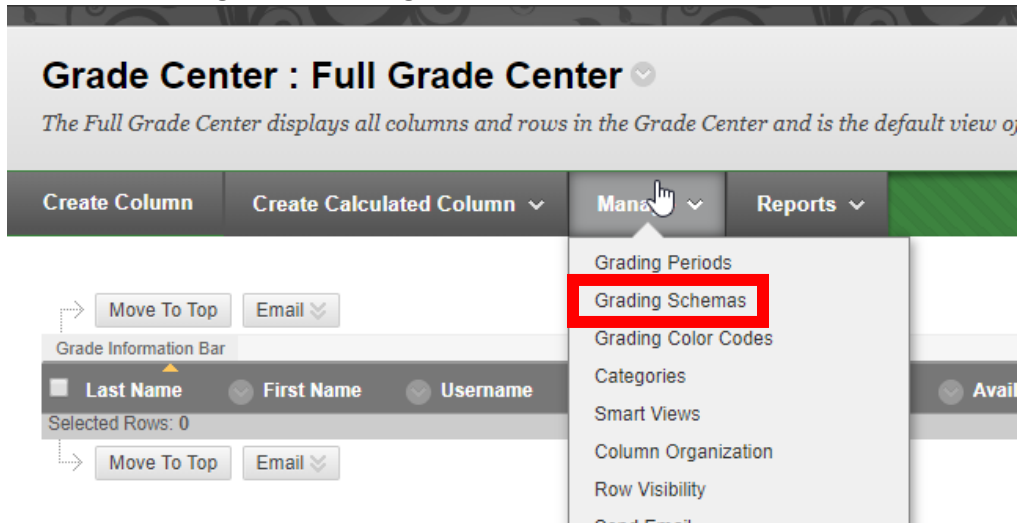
Grade Center : Full Grade Center

The Full Grade Center displays all columns and rows in the Grade Center and is the default view o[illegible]

Create Column
Create Calculated Column
Mana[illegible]
Reports

Grading Periods
Grading Schemas
Grading Color Codes
Categories
Smart Views
Column Organization
Row Visibility
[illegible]

Move To Top
Email
Grade Information Bar
Last Name
First Name
Username
Avail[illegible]
Selected Rows: 0
Move To Top
Email